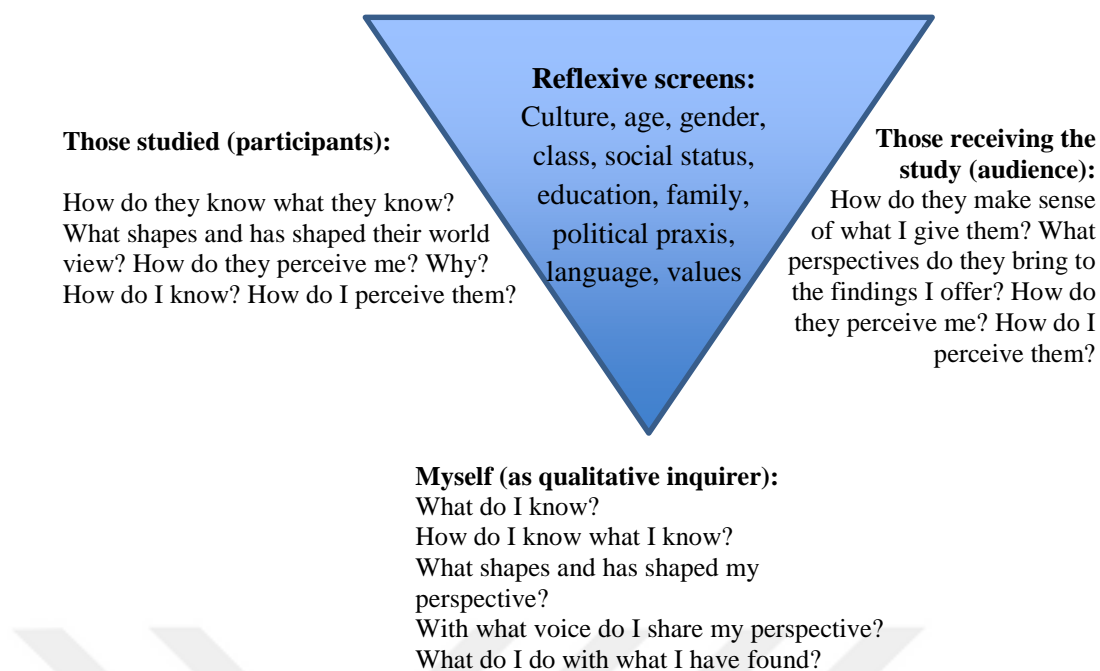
Reflexive screens:
Culture, age, gender, class, social status, education, family, political praxis, language, values

Those studied (participants):

How do they know what they know? What shapes and has shaped their world view? How do they perceive me? Why? How do I know? How do I perceive them?

Those receiving the study (audience):
How do they make sense of what I give them? What perspectives do they bring to the findings I offer? How do they perceive me? How do I perceive them?

Myself (as qualitative inquirer):
What do I know?
How do I know what I know?
What shapes and has shaped my perspective?
With what voice do I share my perspective?
What do I do with what I have found?